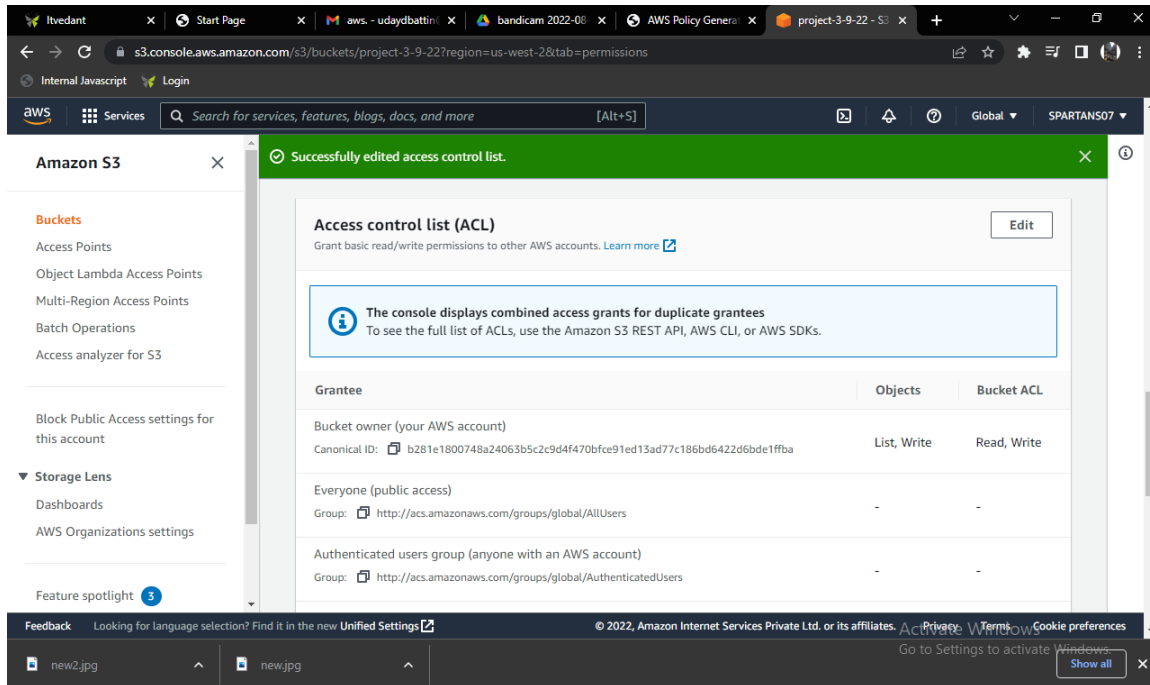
Itvedant | Start Page | aws. - udaydbattin | bandicam 2022-08 | AWS Policy Generat | project-3-9-22 - S3

s3.console.aws.amazon.com/s3/buckets/project-3-9-22?region=us-west-2&tab=permissions

Internal Javascript | Login

aws | Services | Search for services, features, blogs, docs, and more | [Alt+S] | Global ▼ | SPARTANS07 ▼

Amazon S3

Buckets
Access Points
Object Lambda Access Points
Multi-Region Access Points
Batch Operations
Access analyzer for S3

Block Public Access settings for this account

▼ Storage Lens
Dashboards
AWS Organizations settings

Feature spotlight 3

Successfully edited access control list.

Access control list (ACL)
Grant basic read/write permissions to other AWS accounts. Learn more

Edit

The console displays combined access grants for duplicate grantees
To see the full list of ACLs, use the Amazon S3 REST API, AWS CLI, or AWS SDKs.

| Grantee | Objects | Bucket ACL |
|---|---|---|
| Bucket owner (your AWS account) Canonical ID: b281e1800748a24063b5c2c9d4f470bfce91ed13ad77c186bd6422d6bde1ffba | List, Write | Read, Write |
| Everyone (public access) Group: http://acs.amazonaws.com/groups/global/AllUsers | - | - |
| Authenticated users group (anyone with an AWS account) Group: http://acs.amazonaws.com/groups/global/AuthenticatedUsers | - | - |

Feedback | Looking for language selection? Find it in the new Unified Settings | © 2022, Amazon Internet Services Private Ltd. or its affiliates. | Privacy | Terms | Cookie preferences

Activate Windows
Go to Settings to activate Windows.

new2.jpg | new.jpg | Show all